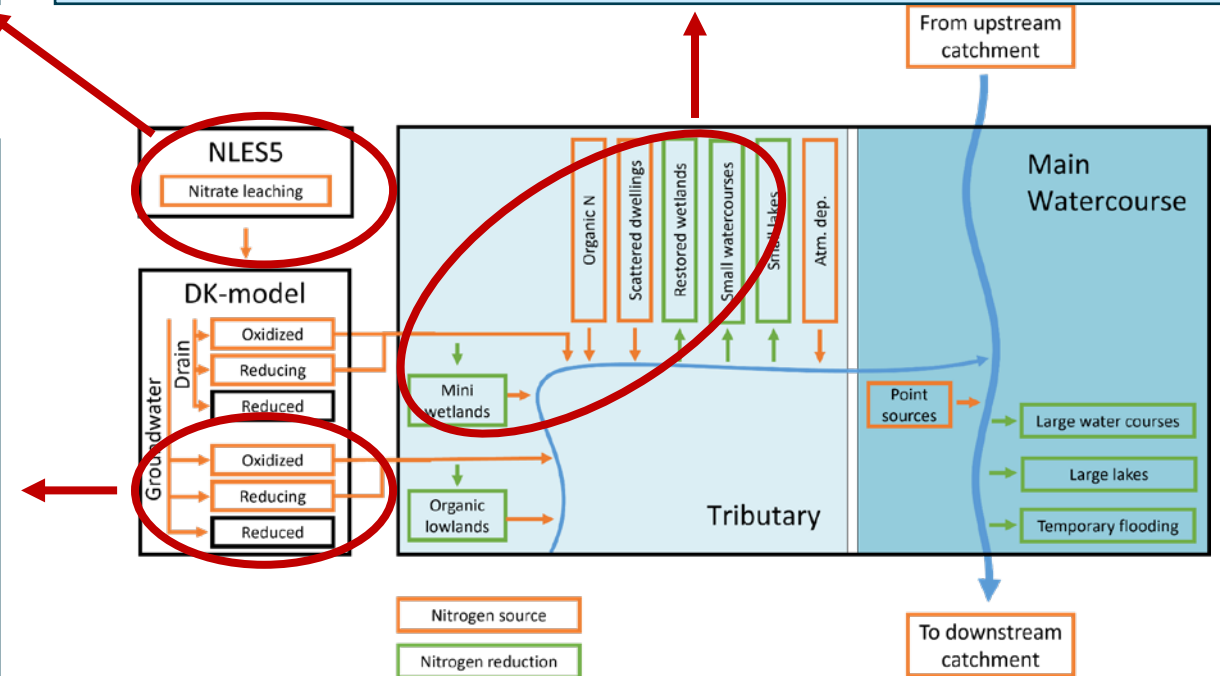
From upstream catchment

NLES5

Nitrate leaching

DK-model

Groundwater

Drain

Oxidized

Reducing

Reduced

Oxidized

Reducing

Reduced

Organic N

Scattered dwellings

Restored wetlands

Small watercourses

Small lakes

Atm. dep.

Main Watercourse

Mini wetlands

Organic lowlands

Tributary

Point sources

Large water courses

Large lakes

Temporary flooding

Nitrogen source

Nitrogen reduction

To downstream catchment